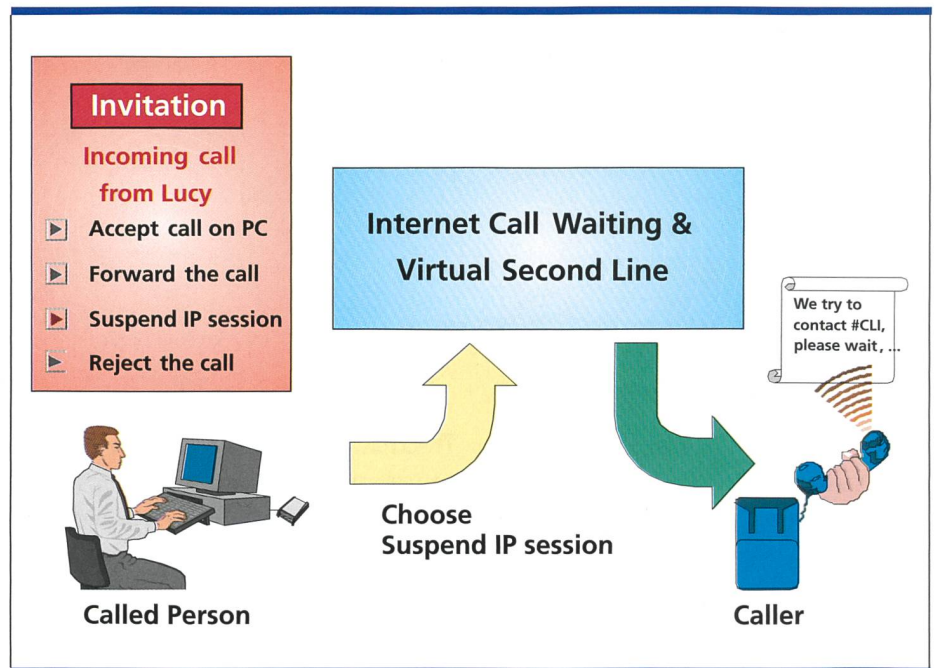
Invitation

Incoming call from Lucy

Accept call on PC

Forward the call

Suspend IP session

Reject the call

Internet Call Waiting & Virtual Second Line

We try to contact #CLI, please wait, ...

Choose Suspend IP session

Called Person

Caller